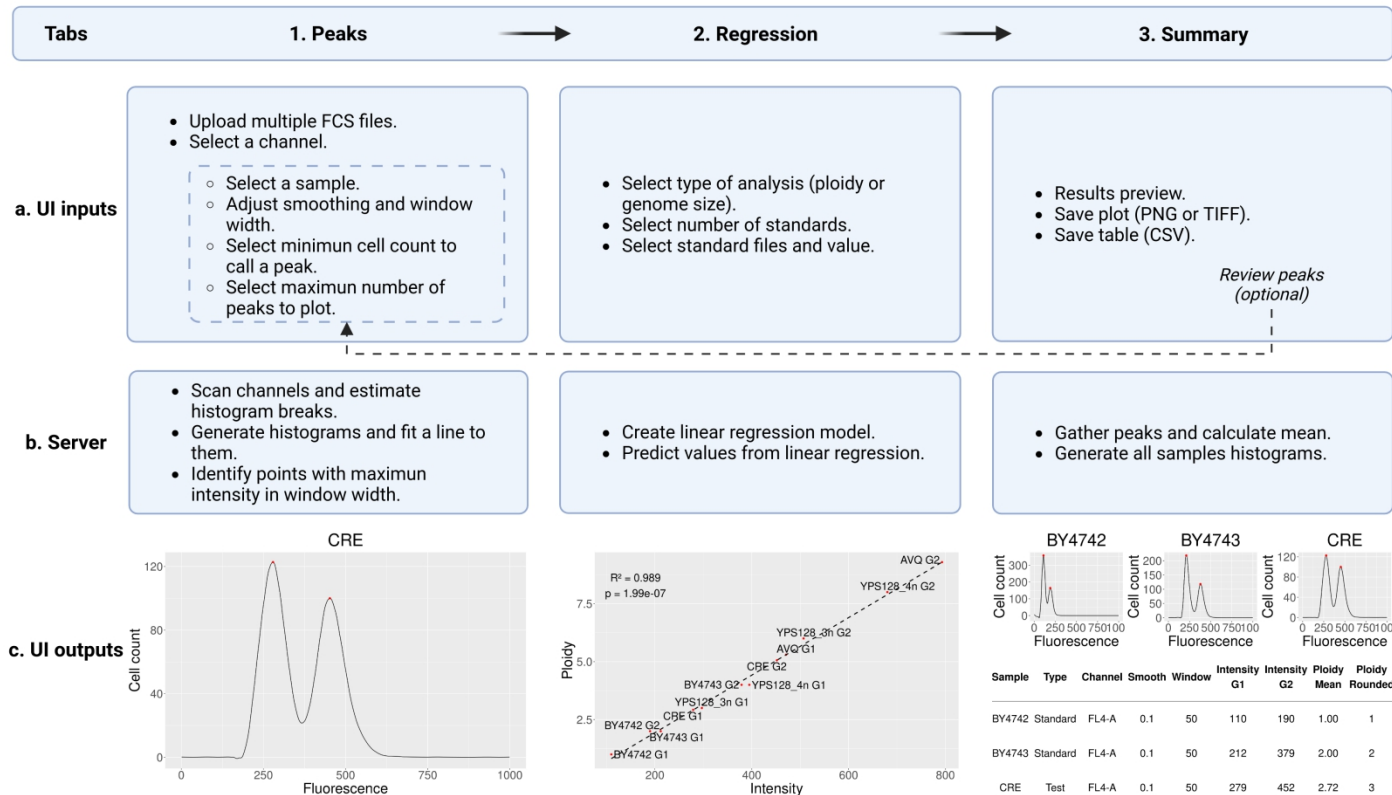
Tabs

1. Peaks

2. Regression

3. Summary

a. UI inputs

• Upload multiple FCS files.
• Select a channel.
◦ Select a sample.
◦ Adjust smoothing and window width.
◦ Select minimun cell count to call a peak.
◦ Select maximun number of peaks to plot.

• Select type of analysis (ploidy or genome size).
• Select number of standards.
• Select standard files and value.

• Results preview.
• Save plot (PNG or TIFF).
• Save table (CSV).

Review peaks (optional)

b. Server

• Scan channels and estimate histogram breaks.
• Generate histograms and fit a line to them.
• Identify points with maximun intensity in window width.

• Create linear regression model.
• Predict values from linear regression.

• Gather peaks and calculate mean.
• Generate all samples histograms.

c. UI outputs

CRE
Cell count
120
80
40
0
0
250
500
750
1000
Fluorescence

$R^2 = 0.989$
p = 1.99e-07
Ploidy
7.5
5.0
2.5
200
400
600
800
Intensity
AVQ G2
YPS128_4n G2
YPS128_3n G2
AVQ G1
CRE G2
BY4743 G2
YPS128_4n G1
YPS128_3n G1
CRE G1
BY4742 G2
BY4743 G1
BY4742 G1

BY4742
Cell count
300
200
100
0
0 250 500 750100
Fluorescence

BY4743
Cell count
200
150
100
50
0
0 250 500 750100
Fluorescence

CRE
Cell count
120
80
40
0
0 250 500 750100
Fluorescence

| Sample | Type | Channel | Smooth | Window | Intensity G1 | Intensity G2 | Ploidy Mean | Ploidy Rounded |
|---|---|---|---|---|---|---|---|---|
| BY4742 | Standard | FL4-A | 0.1 | 50 | 110 | 190 | 1.00 | 1 |
| BY4743 | Standard | FL4-A | 0.1 | 50 | 212 | 379 | 2.00 | 2 |
| CRE | Test | FL4-A | 0.1 | 50 | 279 | 452 | 2.72 | 3 |